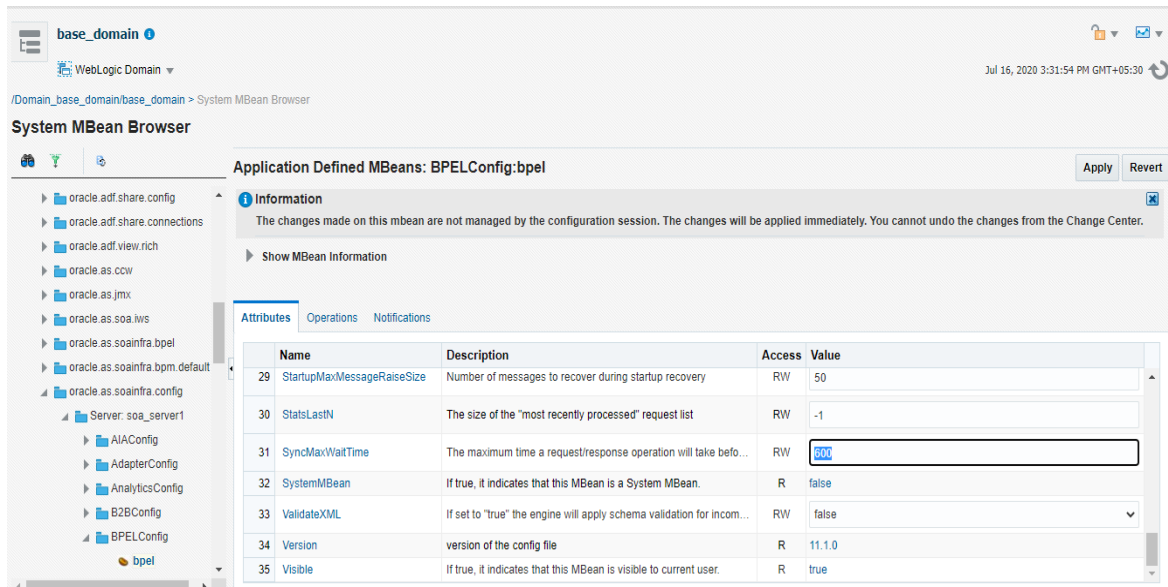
base_domain

WebLogic Domain

Jul 16, 2020 3:31:54 PM GMT+05:30

/Domain_base_domain/base_domain > System MBean Browser

System MBean Browser

oracle.adf.share.config
oracle.adf.share.connections
oracle.adf.view.rich
oracle.as.ccw
oracle.as.jmx
oracle.as.soa.iws
oracle.as.soainfra.bpel
oracle.as.soainfra.bpm.default
oracle.as.soainfra.config
Server: soa_server1
AIAConfig
AdapterConfig
AnalyticsConfig
B2BConfig
BPELConfig
bpel

Application Defined MBeans: BPELConfig:bpel

Apply Revert

Information

The changes made on this mbean are not managed by the configuration session. The changes will be applied immediately. You cannot undo the changes from the Change Center.

Show MBean Information

Attributes Operations Notifications

| | Name | Description | Access | Value |
|---|---|---|---|---|
| 29 | StartupMaxMessageRaiseSize | Number of messages to recover during startup recovery | RW | 50 |
| 30 | StatsLastN | The size of the "most recently processed" request list | RW | -1 |
| 31 | SyncMaxWaitTime | The maximum time a request/response operation will take befo... | RW | 600 |
| 32 | SystemMBean | If true, it indicates that this MBean is a System MBean. | R | false |
| 33 | ValidateXML | If set to "true" the engine will apply schema validation for incom... | RW | false |
| 34 | Version | version of the config file | R | 11.1.0 |
| 35 | Visible | If true, it indicates that this MBean is visible to current user. | R | true |